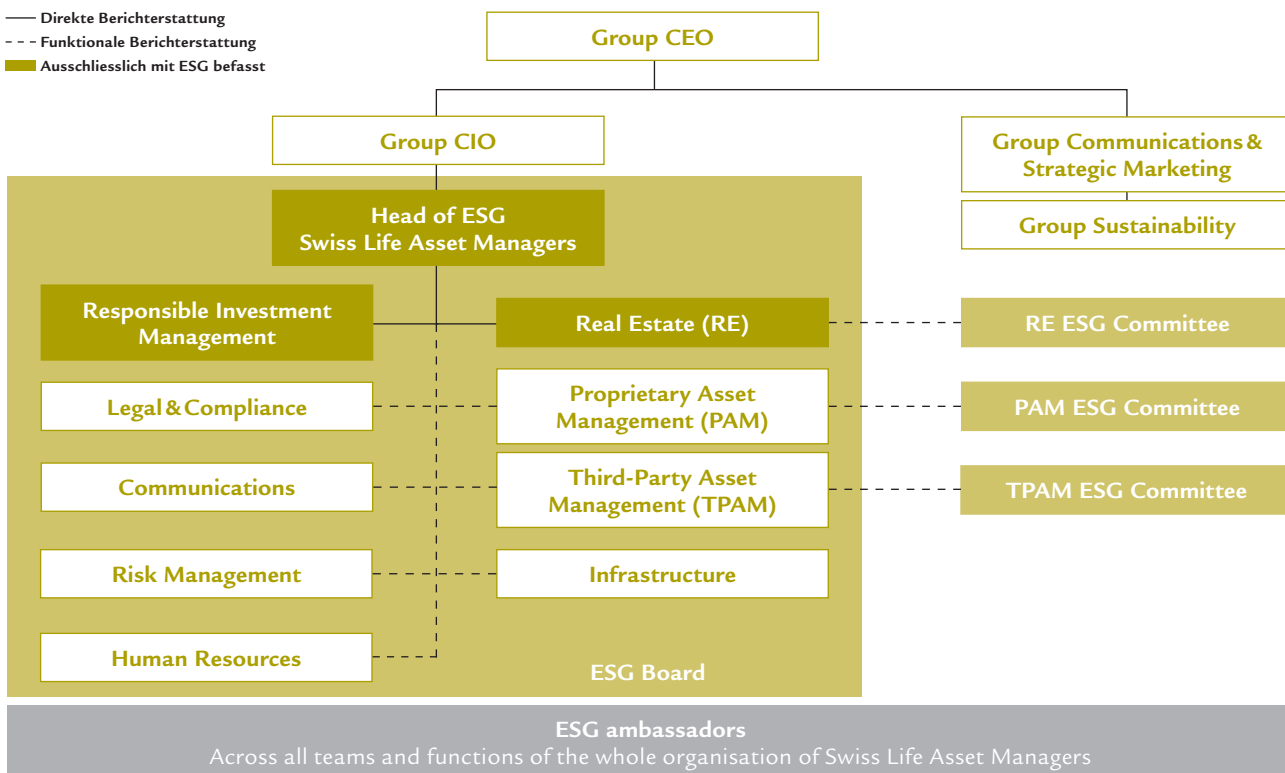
Direkte Berichterstattung
Funktionale Berichterstattung
Ausschliesslich mit ESG befasst

Group CEO

Group CIO

Group Communications & Strategic Marketing

Group Sustainability

Head of ESG
Swiss Life Asset Managers

Responsible Investment Management

Real Estate (RE)

RE ESG Committee

Legal & Compliance

Proprietary Asset Management (PAM)

PAM ESG Committee

Communications

Third-Party Asset Management (TPAM)

TPAM ESG Committee

Risk Management

Infrastructure

Human Resources

ESG Board

ESG ambassadors
Across all teams and functions of the whole organisation of Swiss Life Asset Managers